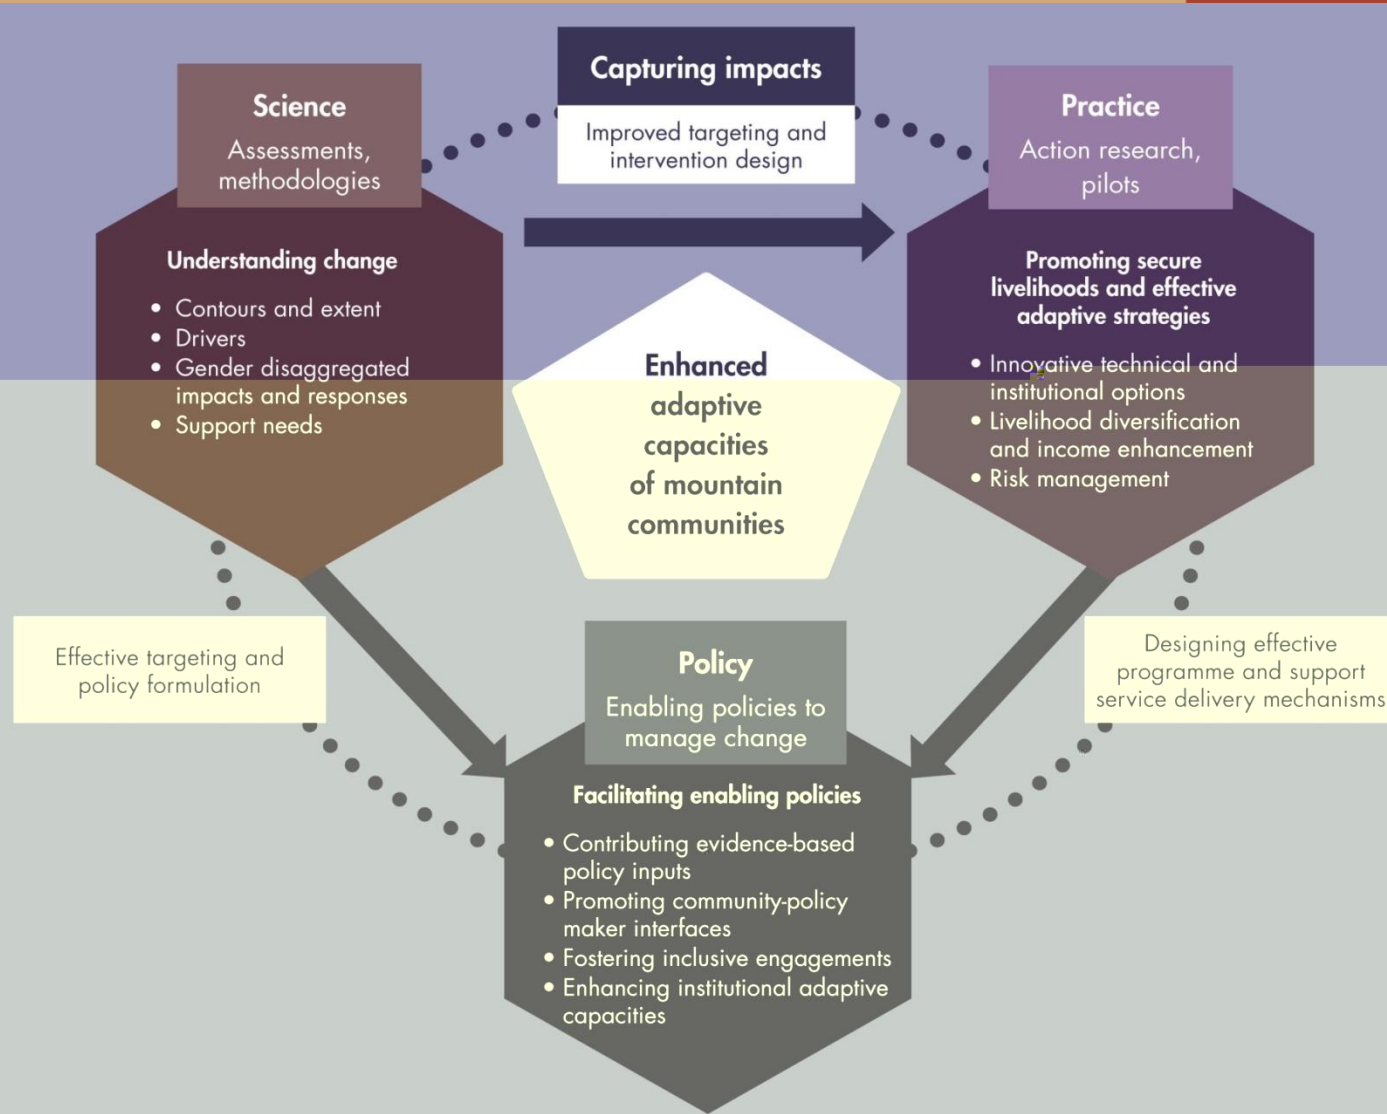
Capturing impacts

Improved targeting and intervention design

Science

Assessments, methodologies

Understanding change

- Contours and extent
- Drivers
- Gender disaggregated impacts and responses
- Support needs

Practice

Action research, pilots

Promoting secure livelihoods and effective adaptive strategies

- Innovative technical and institutional options
- Livelihood diversification and income enhancement
- Risk management

Enhanced adaptive capacities of mountain communities

Effective targeting and policy formulation

Designing effective programme and support service delivery mechanisms

Policy

Enabling policies to manage change

Facilitating enabling policies

- Contributing evidence-based policy inputs
- Promoting community-policy maker interfaces
- Fostering inclusive engagements
- Enhancing institutional adaptive capacities